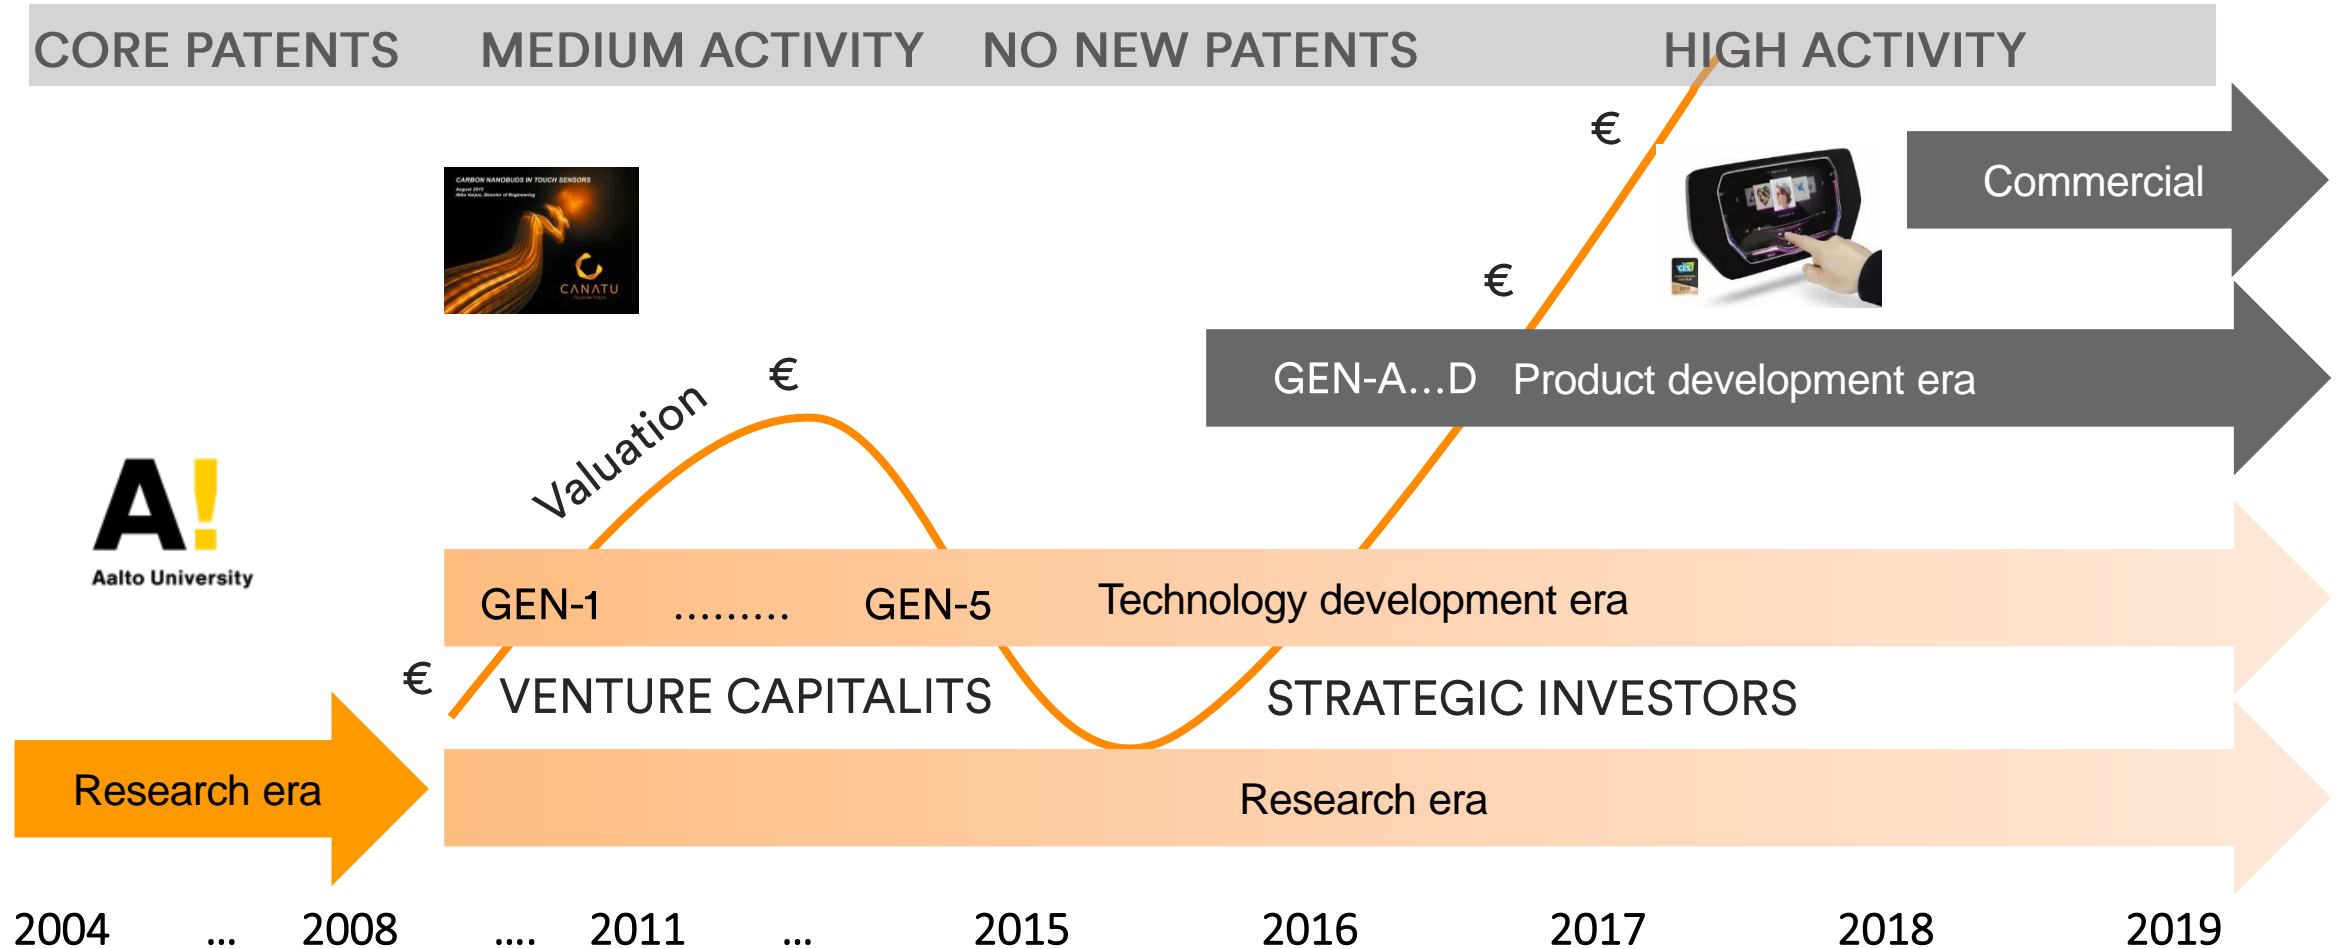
CORE PATENTS MEDIUM ACTIVITY NO NEW PATENTS HIGH ACTIVITY

€

Commercial

CARBON NANOBUDS IN TOUCH SENSORS

CANATU

€

GEN-A…D Product development era

Valuation €

A! Aalto University

GEN-1 ……… GEN-5 Technology development era

€ VENTURE CAPITALITS STRATEGIC INVESTORS

Research era

Research era

2004 … 2008 …. 2011 … 2015 2016 2017 2018 2019